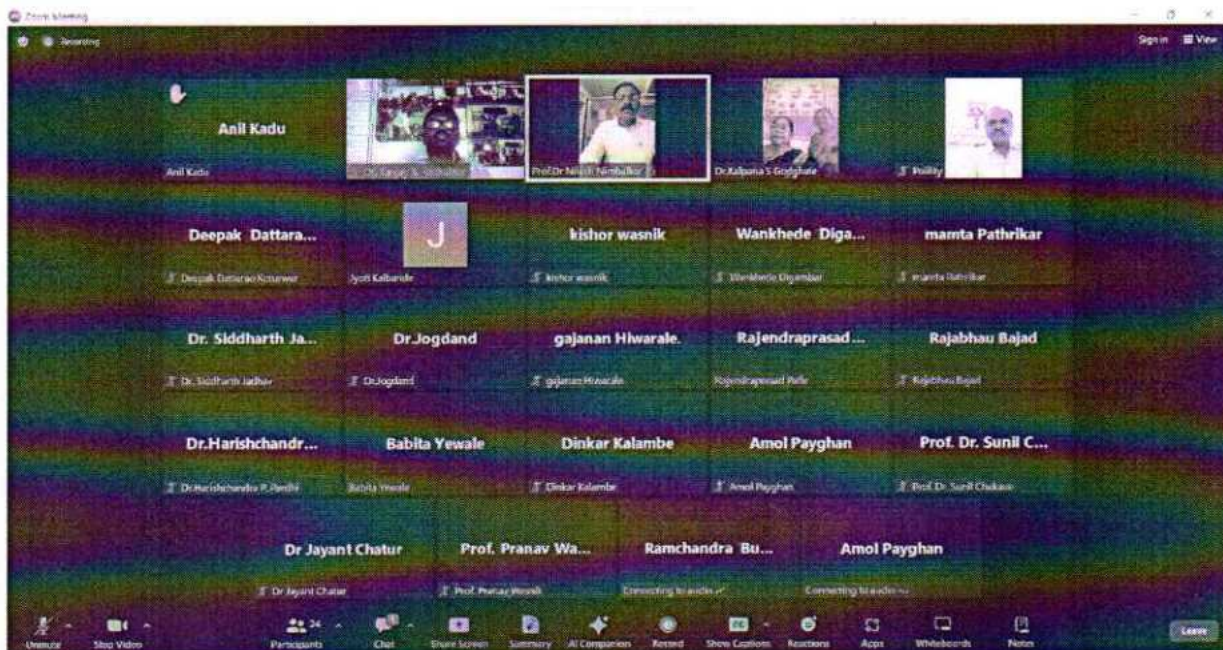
Zoom Meeting

Recording

Sign in View

Anil Kadu
Anil Kadu

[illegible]

Prof.Dr.Nilesh Nimbalkar

Dr.Kalpana S Gorghate

Pollity

Deepak Dattara...
Deepak Dattarao Kotulwar

J
Jyoti Kalbande

kishor wasnik
kishor wasnik

Wankhede Diga...
Wankhede Digambar

mamta Pathrikar
mamta Pathrikar

Dr. Siddharth Ja...
Dr. Siddharth Jadhav

Dr.Jogdand
Dr.Jogdand

gajanan Hiwarale.
gajanan Hiwarale

Rajendraprasad...
Rajendraprasad Patle

Rajabhau Bajad
Rajabhau Bajad

Dr.Harishchandr...
Dr.Harishchandra P. Pardhi

Babita Yewale
Babita Yewale

Dinkar Kalambe
Dinkar Kalambe

Amol Payghan
Amol Payghan

Prof. Dr. Sunil C...
Prof. Dr. Sunil Chakave

Dr Jayant Chatur
Dr Jayant Chatur

Prof. Pranav Wa...
Prof. Pranav Wasnik

Ramchandra Bu...
Connecting to audio

Amol Payghan
Connecting to audio

Unmute
Stop Video
Participants 24
Chat
Share Screen
Summary
AI Companion
Record
Show Captions
Reactions
Apps
Whiteboards
Notes
Leave